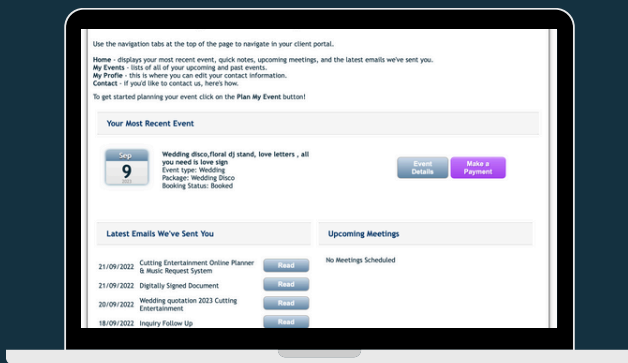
Use the navigation tabs at the top of the page to navigate in your client portal.

Home - displays your most recent event, quick notes, upcoming meetings, and the latest emails we've sent you.
My Events - lists all of your upcoming and past events.
My Profile - this is where you can edit your contact information.
Contact - if you'd like to contact us, here's how.

To get started planning your event click on the Plan My Event button!

Your Most Recent Event

Sep
9
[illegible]

Wedding disco,floral dj stand, love letters , all you need is love sign
Event type: Wedding
Package: Wedding Disco
Booking Status: Booked

Event Details

Make a Payment

Latest Emails We've Sent You

| | | |
|---|---|---|
| 21/09/2022 | Cutting Entertainment Online Planner & Music Request System | Read |
| 21/09/2022 | Digitally Signed Document | Read |
| 20/09/2022 | Wedding quotation 2023 Cutting Entertainment | Read |
| 18/09/2022 | Inquiry Follow Up | Read |

Upcoming Meetings

No Meetings Scheduled